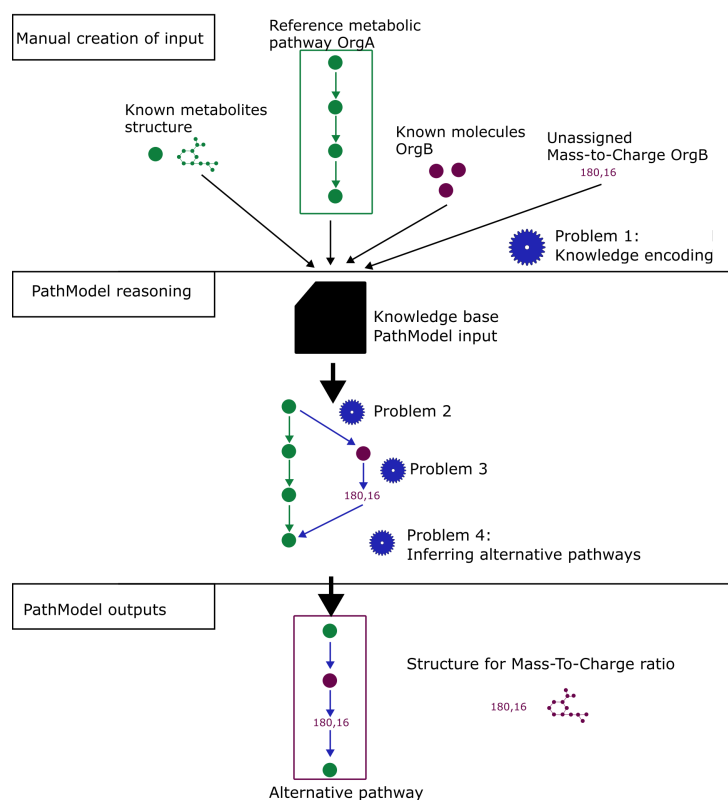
Manual creation of input

Reference metabolic pathway OrgA

Known metabolites structure

Known molecules OrgB

Unassigned Mass-to-Charge OrgB
180,16

Problem 1: Knowledge encoding

PathModel reasoning

Knowledge base PathModel input

Problem 2

Problem 3

180,16

Problem 4: Inferring alternative pathways

PathModel outputs

180,16

Structure for Mass-To-Charge ratio

180,16

Alternative pathway